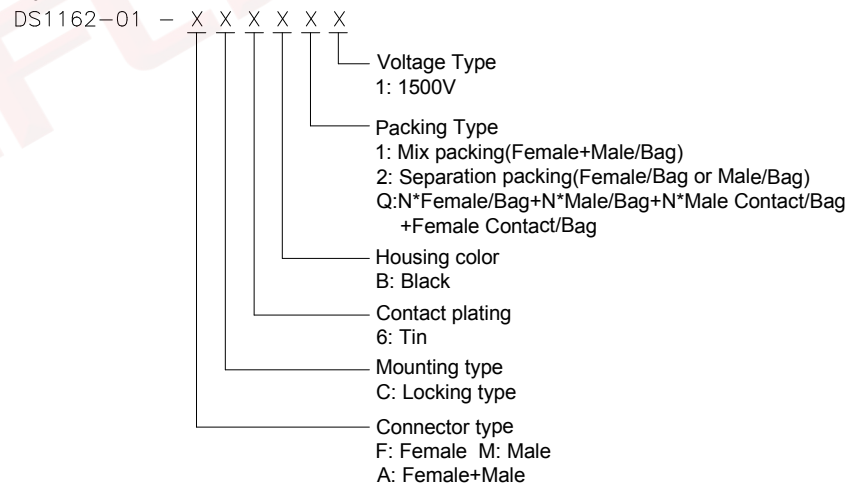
DS1162-01 - X X X X X X

Voltage Type
1: 1500V

Packing Type
1: Mix packing(Female+Male/Bag)
2: Separation packing(Female/Bag or Male/Bag)
Q:N*Female/Bag+N*Male/Bag+N*Male Contact/Bag +Female Contact/Bag

Housing color
B: Black

Contact plating
6: Tin

Mounting type
C: Locking type

Connector type
F: Female M: Male
A: Female+Male